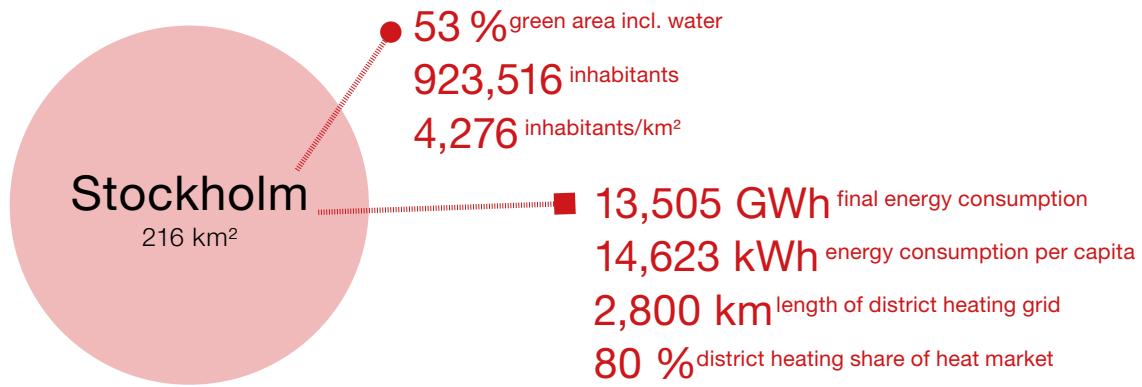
Stockholm
216 km²

53 % green area incl. water
923,516 inhabitants
4,276 inhabitants/km²

13,505 GWh final energy consumption
14,623 kWh energy consumption per capita
2,800 km length of district heating grid
80 % district heating share of heat market